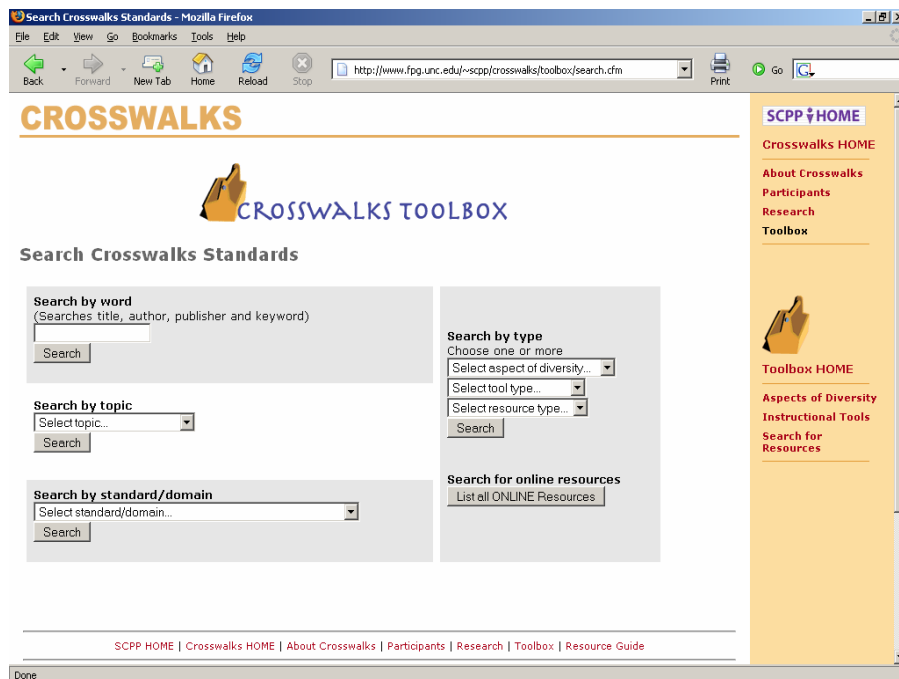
Search Crosswalks Standards - Mozilla Firefox

File Edit View Go Bookmarks Tools Help

Back Forward New Tab Home Reload Stop http://www.fpg.unc.edu/~scpp/crosswalks/toolbox/search.cfm Print Go

CROSSWALKS

CROSSWALKS TOOLBOX

Search Crosswalks Standards

Search by word
(Searches title, author, publisher and keyword)
Search

Search by topic
Select topic...
Search

Search by standard/domain
Select standard/domain...
Search

Search by type
Choose one or more
Select aspect of diversity...
Select tool type...
Select resource type...
Search

Search for online resources
List all ONLINE Resources

SCPP HOME
Crosswalks HOME
About Crosswalks
Participants
Research
Toolbox

Toolbox HOME
Aspects of Diversity
Instructional Tools
Search for Resources

SCPP HOME | Crosswalks HOME | About Crosswalks | Participants | Research | Toolbox | Resource Guide

Done